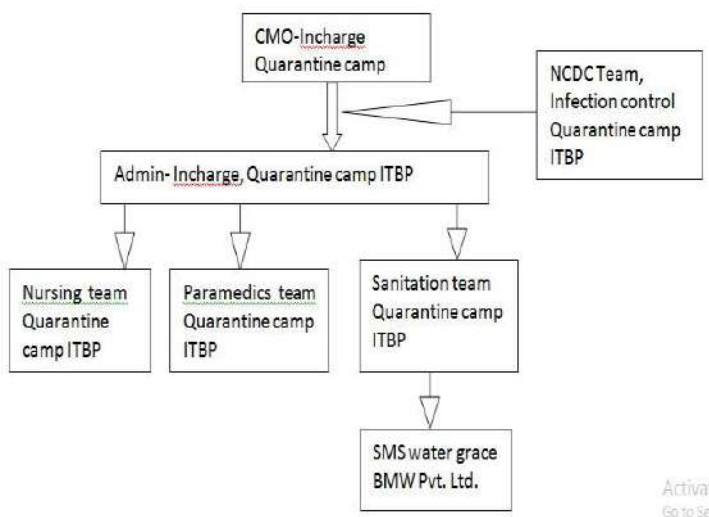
CMO-Incharge Quarantine camp

NCDC Team, Infection control Quarantine camp ITBP

Admin- Incharge, Quarantine camp ITBP

Nursing team Quarantine camp ITBP

Paramedics team Quarantine camp ITBP

Sanitation team Quarantine camp ITBP

SMS water grace BMW Pvt. Ltd.

Activa
Go to Se